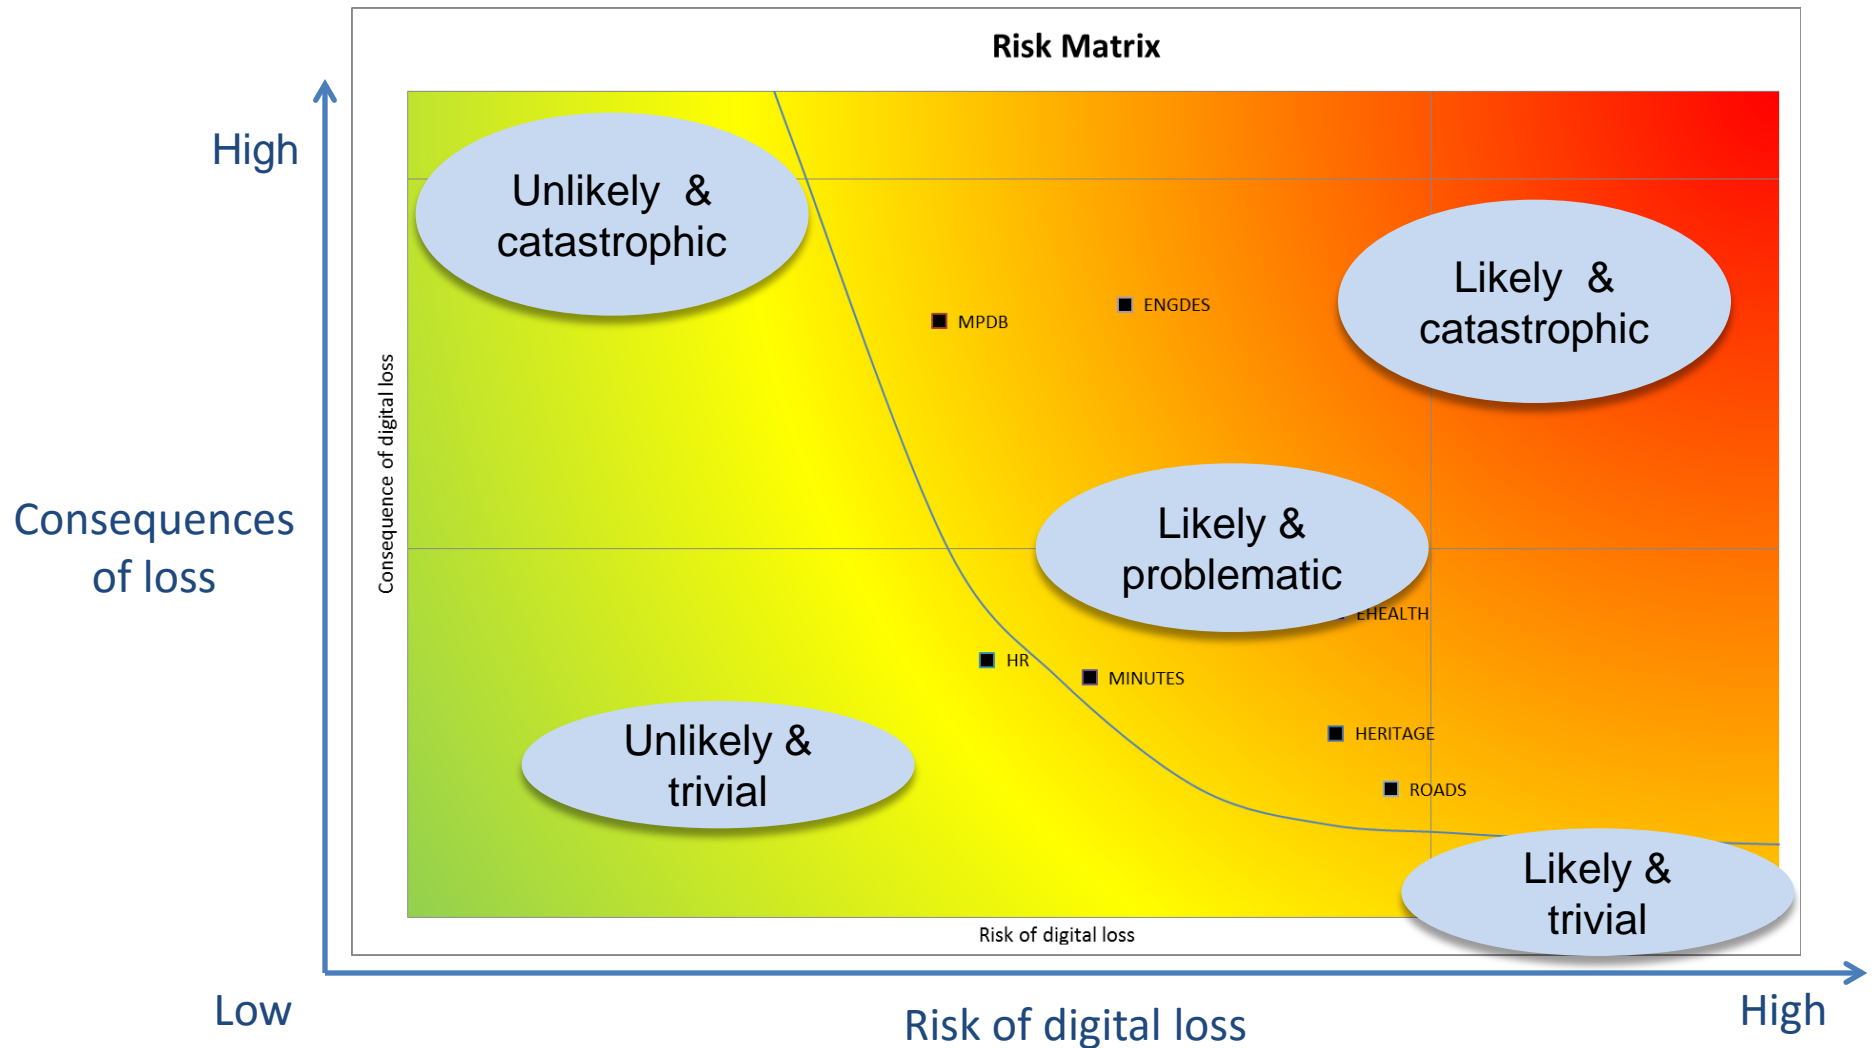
Risk Matrix

High

Consequences of loss

Low

Consequence of digital loss

Unlikely & catastrophic

MPDB

ENGDES

Likely & catastrophic

Likely & problematic

EHEALTH

HR

MINUTES

HERITAGE

ROADS

Unlikely & trivial

Likely & trivial

Risk of digital loss

Risk of digital loss

High